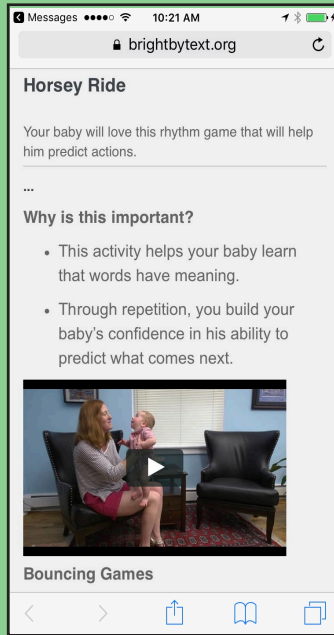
◀ Messages ●●●●○ 10:21 AM

brightbytext.org

Horsey Ride

Your baby will love this rhythm game that will help him predict actions.

...

Why is this important?

- This activity helps your baby learn that words have meaning.
- Through repetition, you build your baby's confidence in his ability to predict what comes next.

Bouncing Games